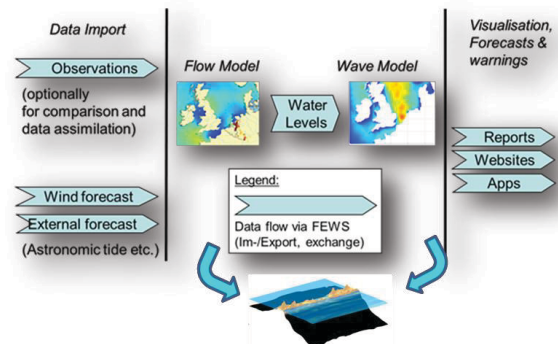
Data Import

Observations

(optionally for comparison and data assimilation)

Wind forecast

External forecast

(Astronomic tide etc.)

Flow Model

Water Levels

Wave Model

Legend:

Data flow via FEWS (Im-/Export, exchange)

Visualisation, Forecasts & warnings

Reports

Websites

Apps